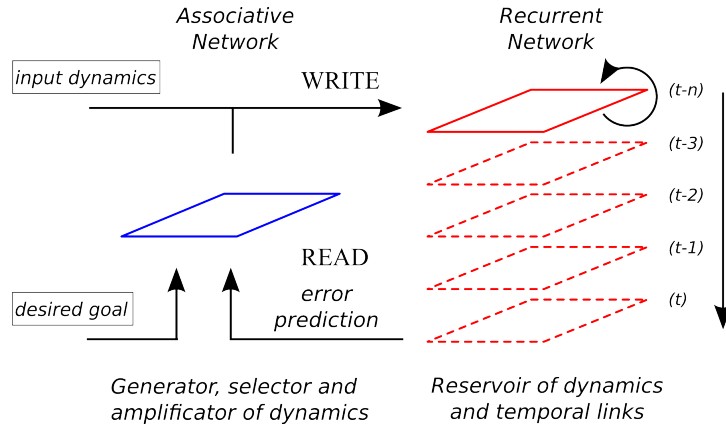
Associative Network

Recurrent Network

input dynamics

WRITE

(t-n)

(t-3)

(t-2)

(t-1)

(t)

READ

desired goal

error prediction

Generator, selector and amplificator of dynamics

Reservoir of dynamics and temporal links